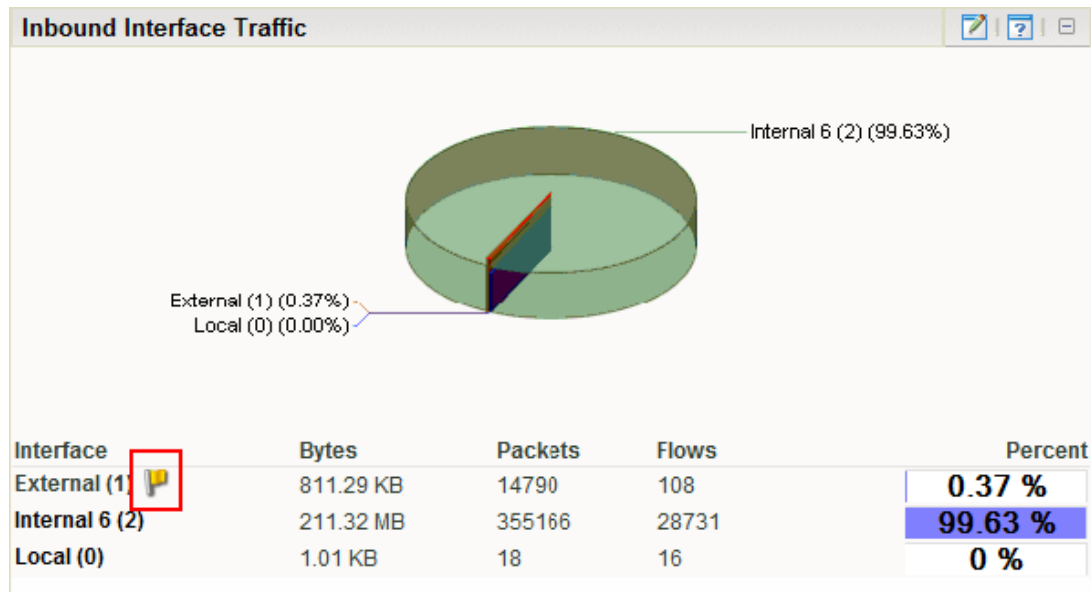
Inbound Interface Traffic

Internal 6 (2) (99.63%)

External (1) (0.37%)
Local (0) (0.00%)

| Interface | Bytes | Packets | Flows | Percent |
|---|---|---|---|---|
| External (1) | 811.29 KB | 14790 | 108 | 0.37 % |
| Internal 6 (2) | 211.32 MB | 355166 | 28731 | 99.63 % |
| Local (0) | 1.01 KB | 18 | 16 | 0 % |